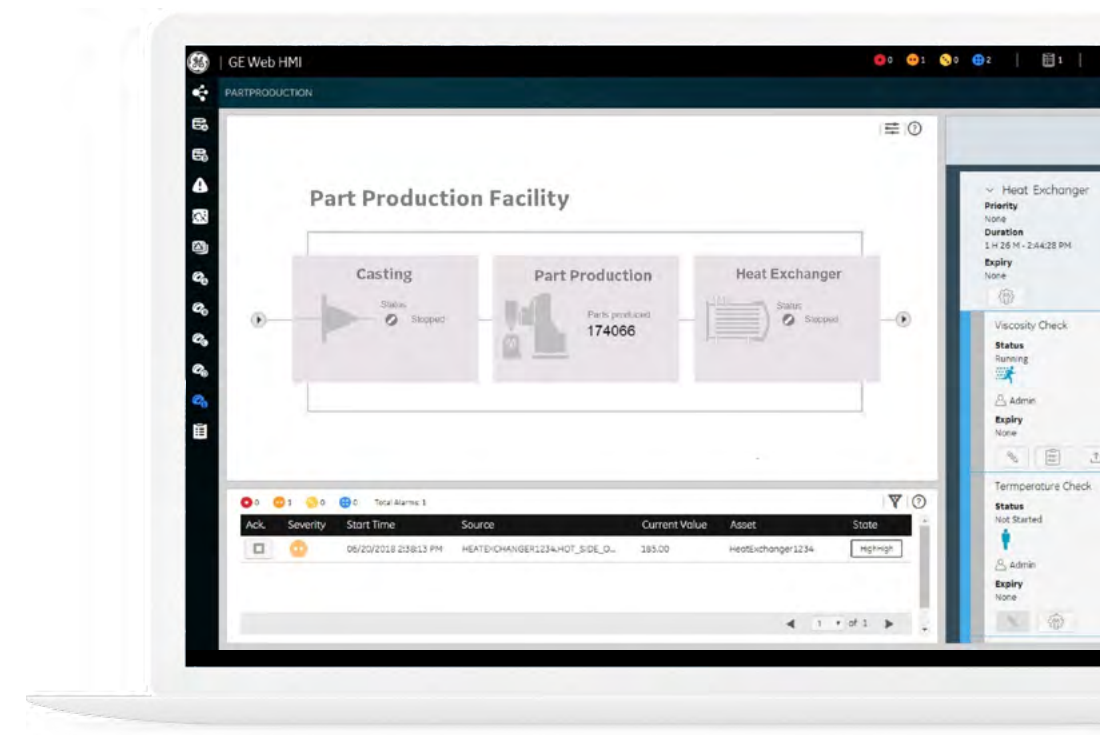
GE Web HMI

0 1 0 2 1

PARTPRODUCTION

Part Production Facility

Casting

Status Stopped

Part Production

Parts produced 174066

Heat Exchanger

Status Stopped

0 1 0 0 Total Alarms: 1

| Ack. | Severity | Start Time | Source | Current Value | Asset | State |
|---|---|---|---|---|---|---|
| | | 06/20/2018 2:38:13 PM | HEATEXCHANGER1234.HOT_SIDE_O... | 185.00 | HeatExchanger1234 | HighHigh |

1 of 1

Heat Exchanger
Priority
None
Duration
1 H 26 M - 2:44:28 PM
Expiry
None

Viscosity Check
Status
Running
Admin
Expiry
None

Termperature Check
Status
Not Started
Admin
Expiry
None